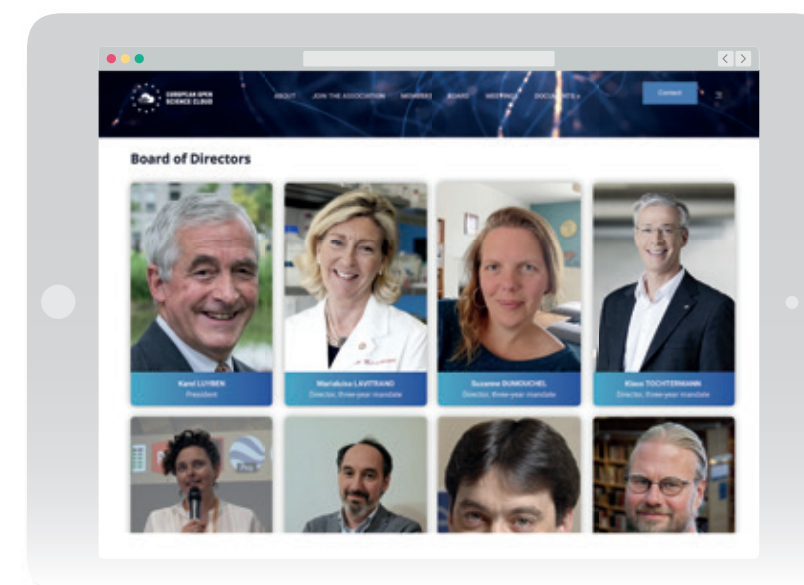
EUROPEAN OPEN SCIENCE CLOUD

ABOUT JOIN THE ASSOCIATION MEMBERS BOARD MEETINGS DOCUMENTS

Contact

Board of Directors

Karel LUYBEN
President

MariaLuisa LAVITRANO
Director, three-year mandate

Suzanne DUMOUCHEL
Director, three-year mandate

Klaus TOCHTERMANN
Director, three-year mandate